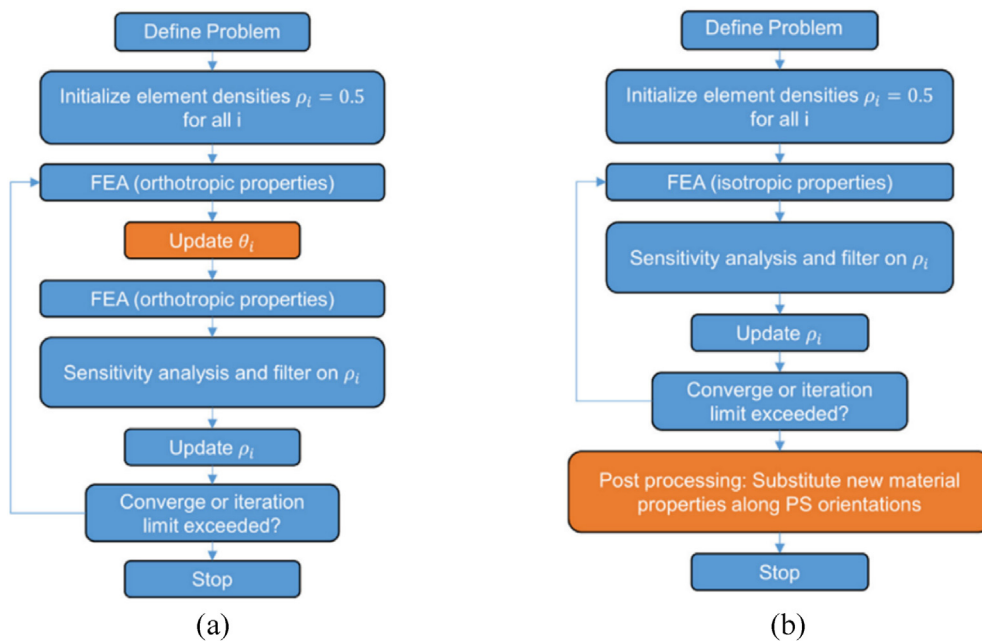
Define Problem

Initialize element densities $\rho_i = 0.5$ for all i

FEA (orthotropic properties)

Update $\theta_i$

FEA (orthotropic properties)

Sensitivity analysis and filter on $\rho_i$

Update $\rho_i$

Converge or iteration limit exceeded?

Stop

(a)

Define Problem

Initialize element densities $\rho_i = 0.5$ for all i

FEA (isotropic properties)

Sensitivity analysis and filter on $\rho_i$

Update $\rho_i$

Converge or iteration limit exceeded?

Post processing: Substitute new material properties along PS orientations

Stop

(b)